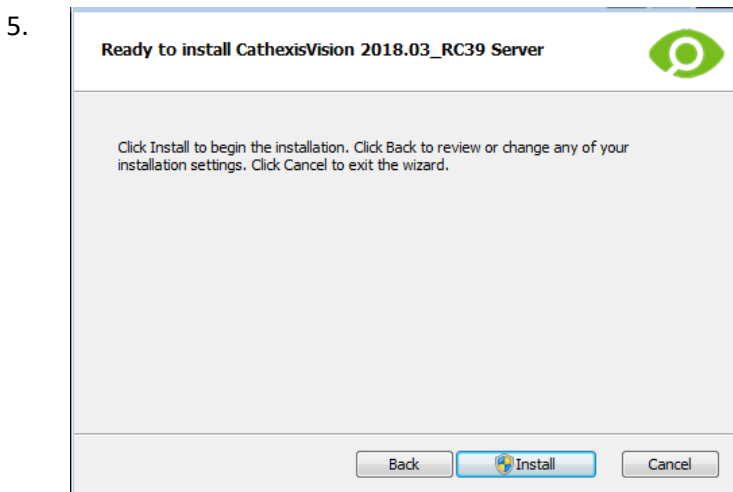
5.

Ready to install CathexisVision 2018.03_RC39 Server

Click Install to begin the installation. Click Back to review or change any of your installation settings. Click Cancel to exit the wizard.

Back Install Cancel